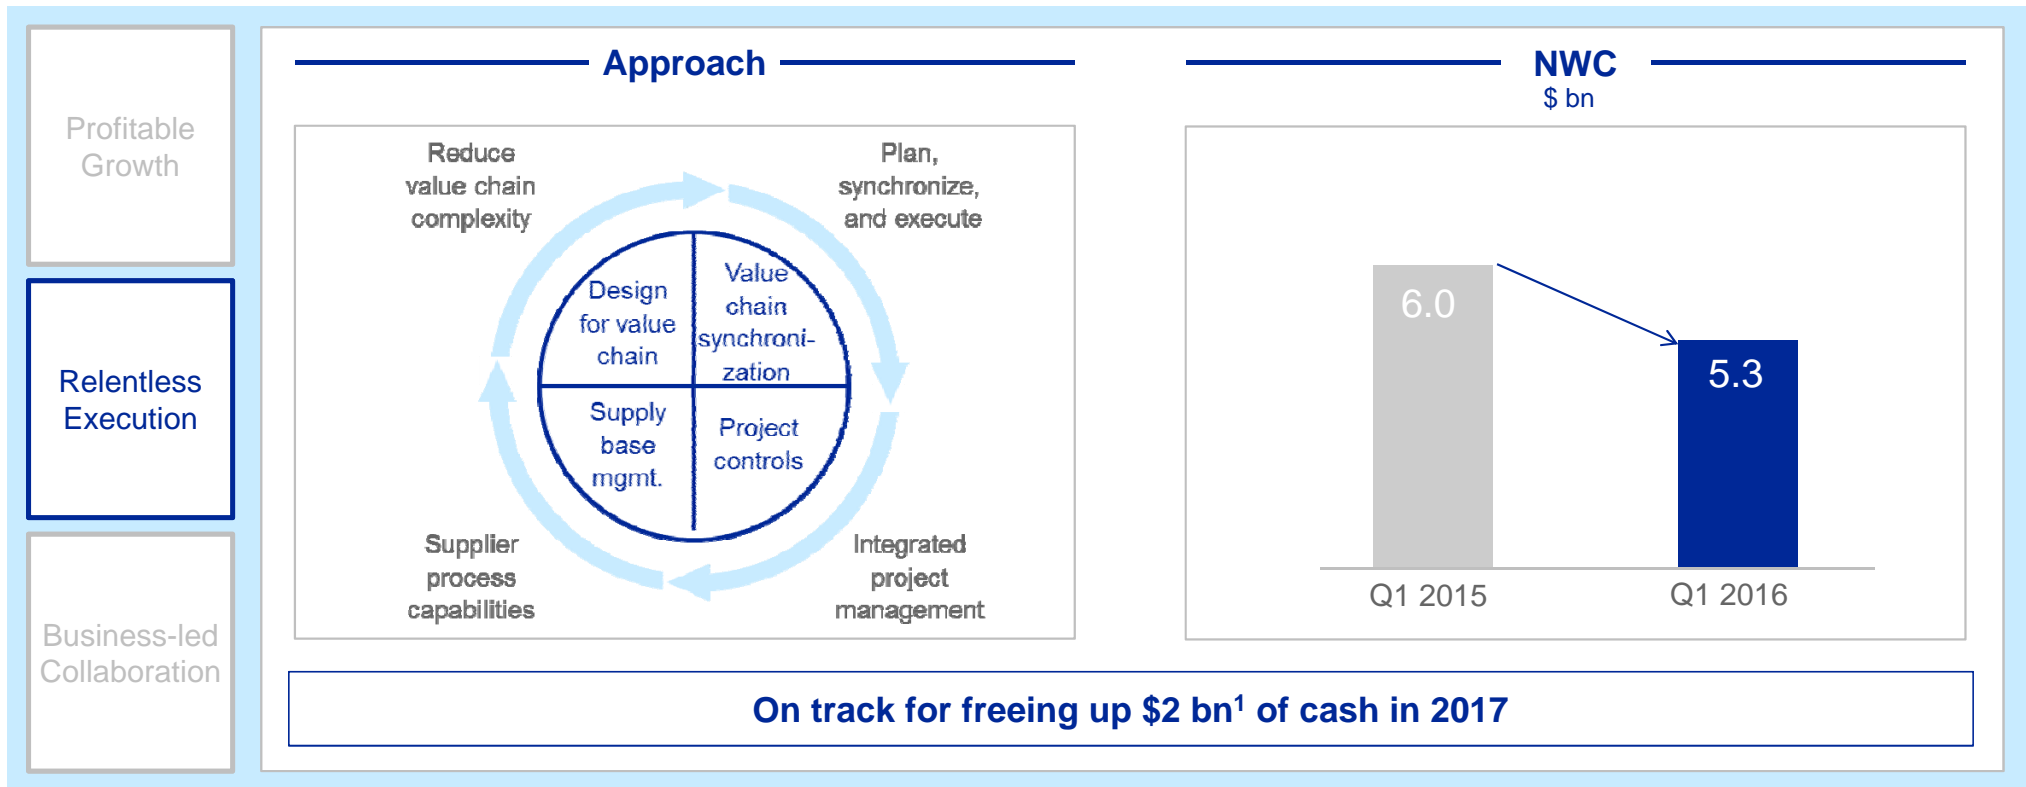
Profitable Growth

Relentless Execution

Business-led Collaboration

Approach

Reduce value chain complexity

Plan, synchronize, and execute

Design for value chain

Value chain synchronization

Supply base mgmt.

Project controls

Supplier process capabilities

Integrated project management

NWC
$ bn

6.0

5.3

Q1 2015

Q1 2016

On track for freeing up \$2 bn$^1$ of cash in 2017